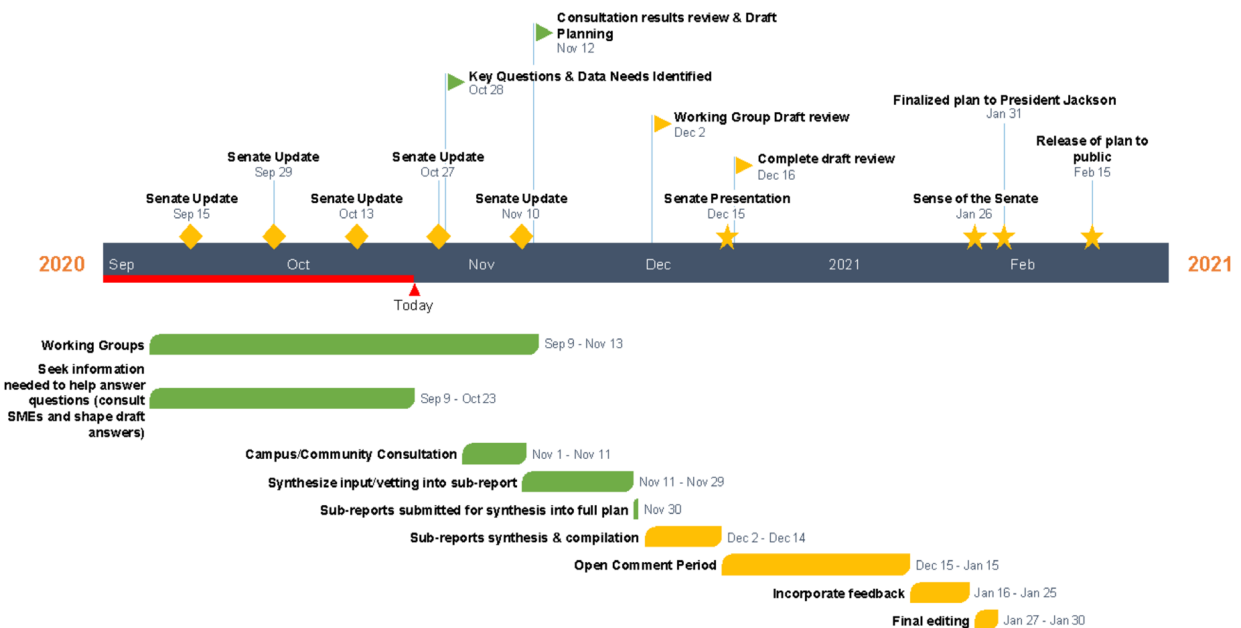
Consultation results review & Draft Planning
Nov 12

Key Questions & Data Needs Identified
Oct 28

Working Group Draft review
Dec 2

Finalized plan to President Jackson
Jan 31

Senate Update
Sep 29

Senate Update
Oct 27

Complete draft review
Dec 16

Release of plan to public
Feb 15

Senate Update
Sep 15

Senate Update
Oct 13

Senate Update
Nov 10

Senate Presentation
Dec 15

Sense of the Senate
Jan 26

2020 Sep Oct Nov Dec 2021 Feb 2021

Today

Working Groups Sep 9 - Nov 13

Seek information needed to help answer questions (consult SMEs and shape draft answers) Sep 9 - Oct 23

Campus/Community Consultation Nov 1 - Nov 11

Synthesize input/vetting into sub-report Nov 11 - Nov 29

Sub-reports submitted for synthesis into full plan Nov 30

Sub-reports synthesis & compilation Dec 2 - Dec 14

Open Comment Period Dec 15 - Jan 15

Incorporate feedback Jan 16 - Jan 25

Final editing Jan 27 - Jan 30